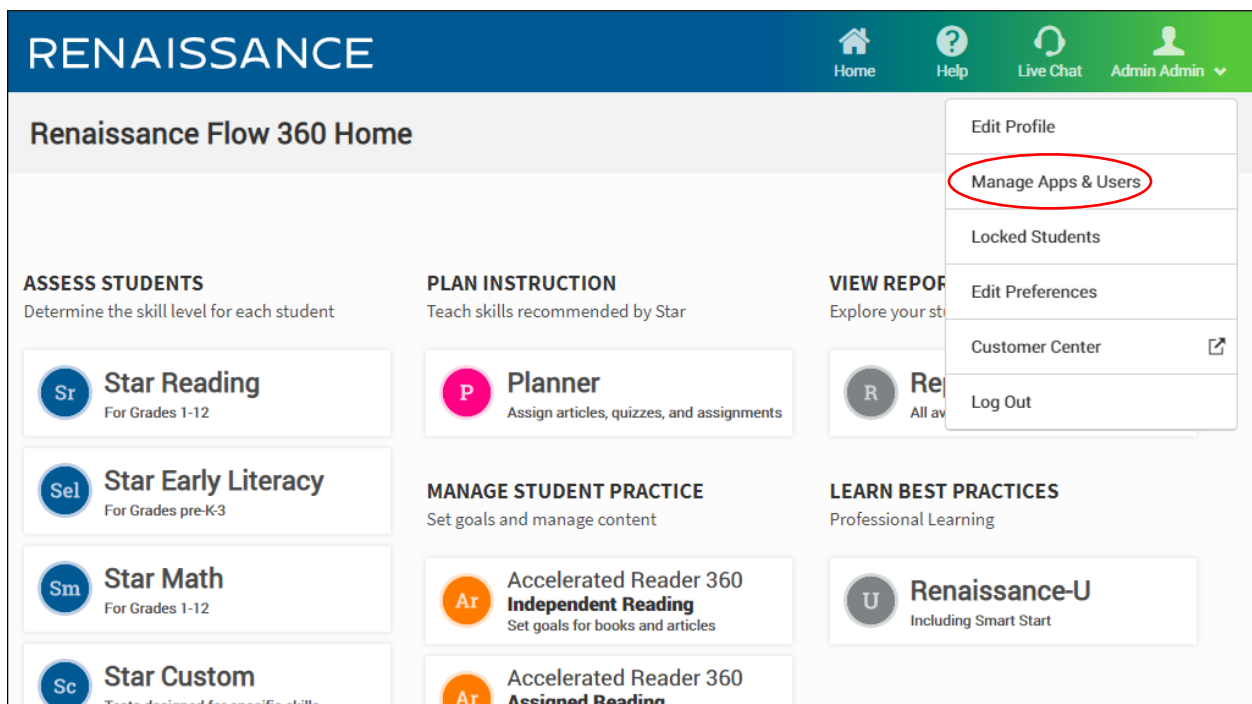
RENAISSANCE

Home Help Live Chat Admin Admin

Renaissance Flow 360 Home

Edit Profile
Manage Apps & Users
Locked Students
Edit Preferences
Customer Center
Log Out

ASSESS STUDENTS
Determine the skill level for each student

Sr Star Reading
For Grades 1-12

Sel Star Early Literacy
For Grades pre-K-3

Sm Star Math
For Grades 1-12

Sc Star Custom
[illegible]

PLAN INSTRUCTION
Teach skills recommended by Star

P Planner
Assign articles, quizzes, and assignments

MANAGE STUDENT PRACTICE
Set goals and manage content

Ar Accelerated Reader 360
Independent Reading
Set goals for books and articles

Ar Accelerated Reader 360
Assigned Reading

VIEW REPOR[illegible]
Explore your st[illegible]

R Re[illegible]
All av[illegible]

LEARN BEST PRACTICES
Professional Learning

U Renaissance-U
Including Smart Start